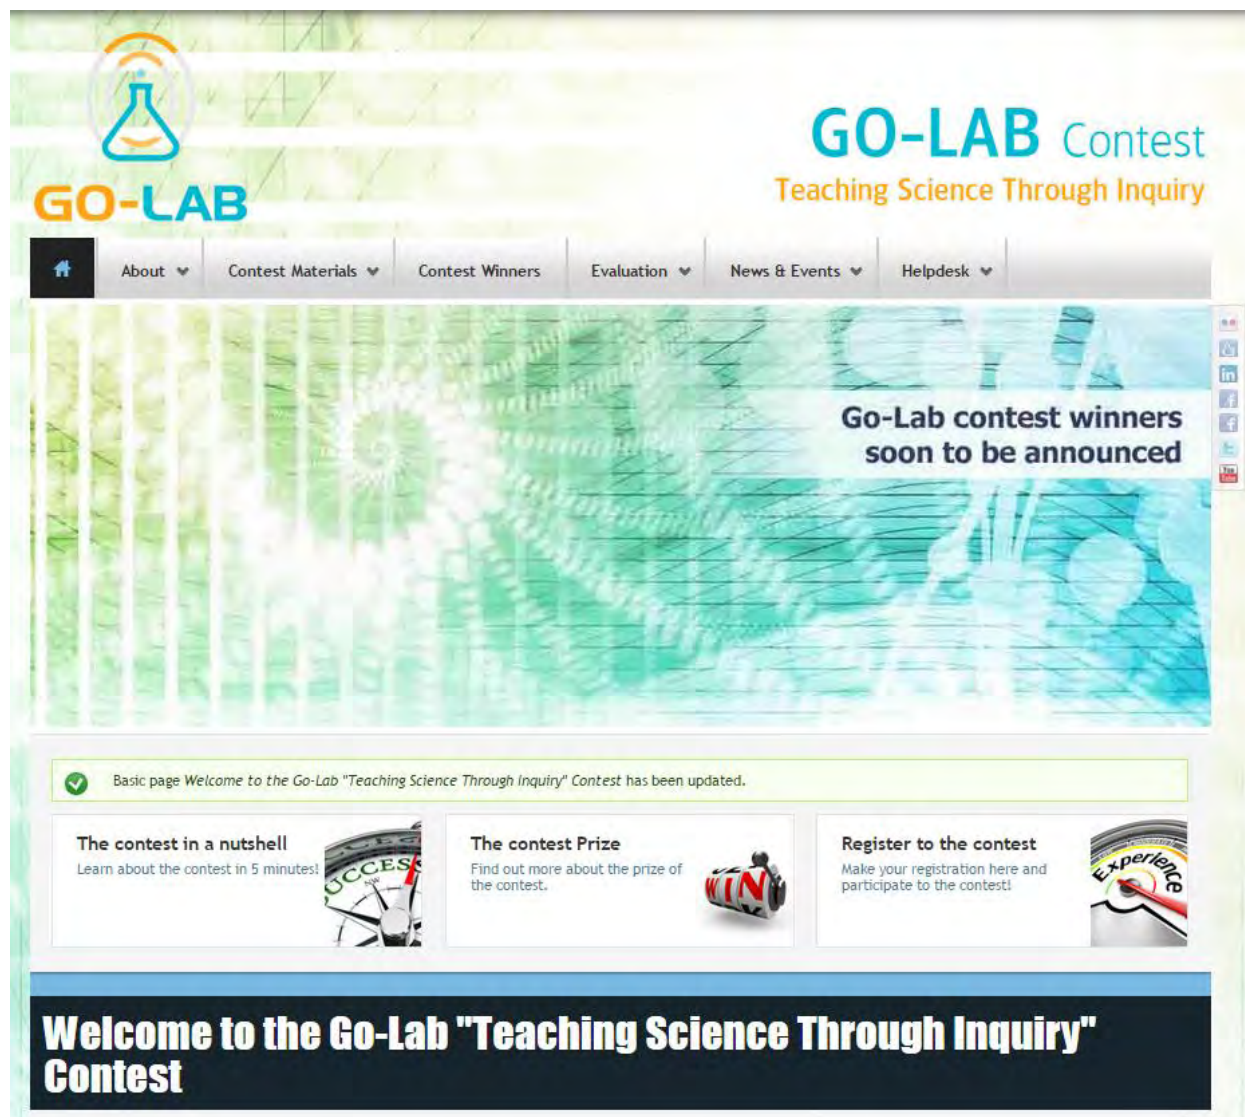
GO-LAB

GO-LAB Contest
Teaching Science Through Inquiry

About
Contest Materials
Contest Winners
Evaluation
News & Events
Helpdesk

Go-Lab contest winners soon to be announced

Basic page *Welcome to the Go-Lab "Teaching Science Through Inquiry" Contest* has been updated.

The contest in a nutshell
Learn about the contest in 5 minutes!

SUCCESS

The contest Prize
Find out more about the prize of the contest.

WIN

Register to the contest
Make your registration here and participate to the contest!

Experience

Welcome to the Go-Lab "Teaching Science Through Inquiry" Contest